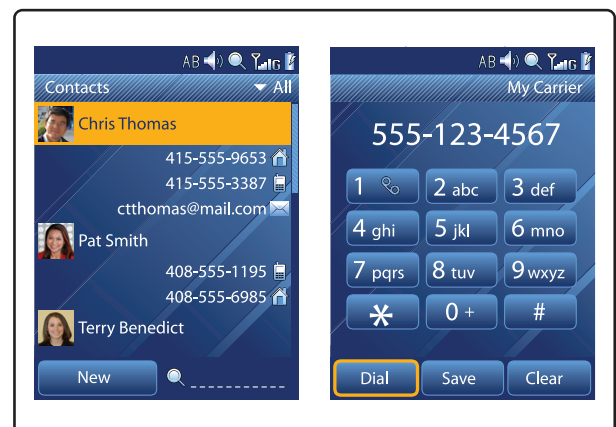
AB 1G

Contacts All

Chris Thomas

415-555-9653

415-555-3387

ctthomas@mail.com

Pat Smith

408-555-1195

408-555-6985

Terry Benedict

New

AB 1G

My Carrier

555-123-4567

| 1 | 2 abc | 3 def |
|---|---|---|
| 4 ghi | 5 jkl | 6 mno |
| 7 pqrs | 8 tuv | 9 wxyz |
| * | 0 + | # |

Dial Save Clear